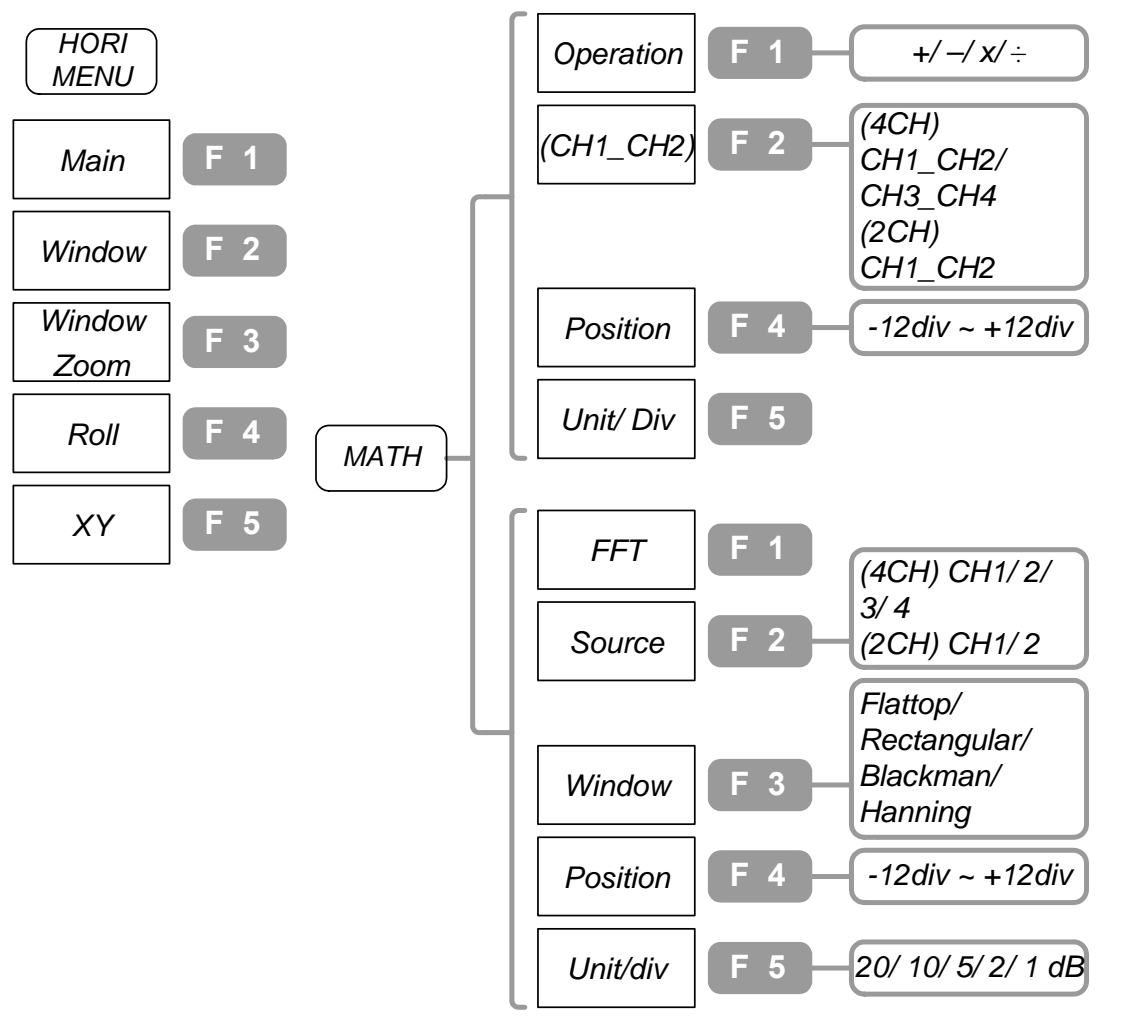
HORI MENU

Main
F 1

Window
F 2

Window Zoom
F 3

Roll
F 4

XY
F 5

MATH

Operation
F 1
+/ –/ x/ ÷

(CH1_CH2)
F 2
(4CH) CH1_CH2/ CH3_CH4 (2CH) CH1_CH2

Position
F 4
-12div ~ +12div

Unit/ Div
F 5

FFT
F 1

Source
F 2
(4CH) CH1/ 2/ 3/ 4 (2CH) CH1/ 2

Window
F 3
Flattop/ Rectangular/ Blackman/ Hanning

Position
F 4
-12div ~ +12div

Unit/div
F 5
20/ 10/ 5/ 2/ 1 dB